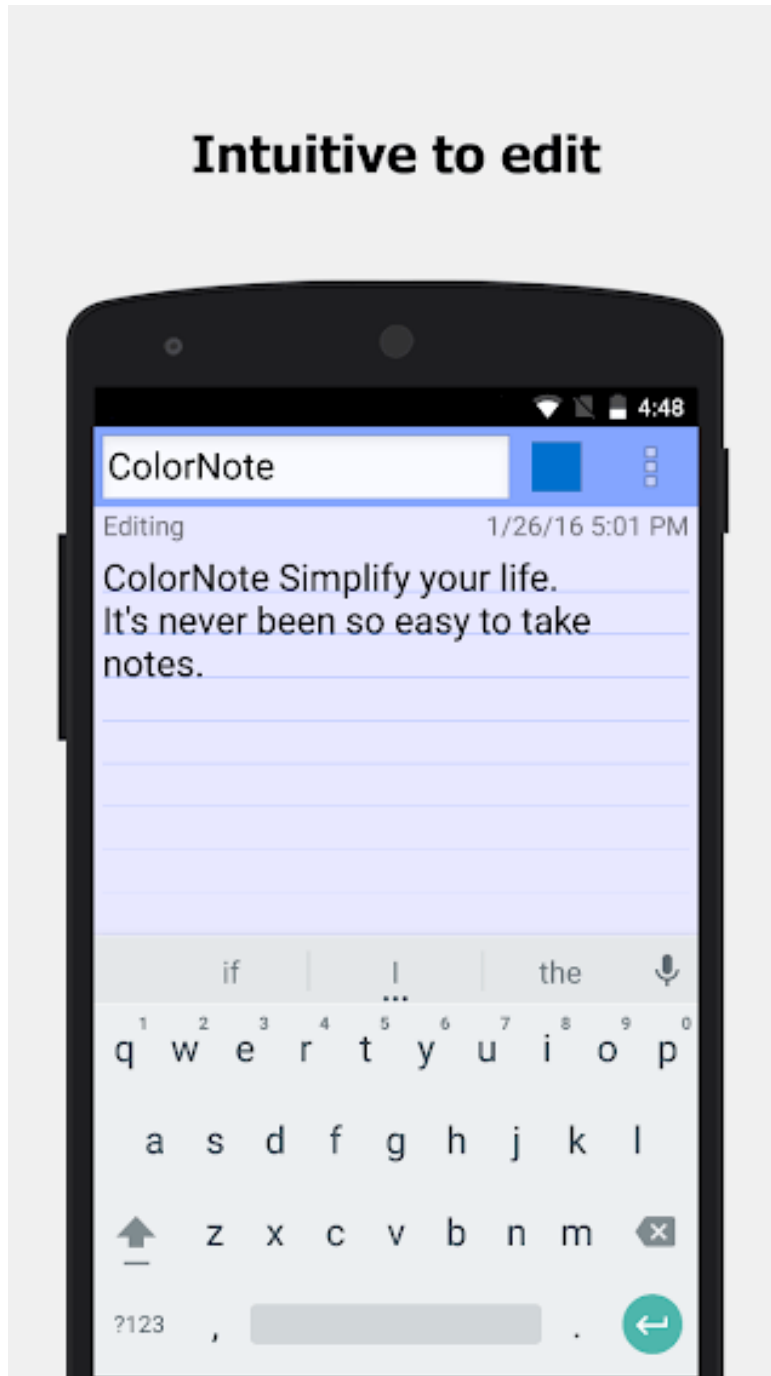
Intuitive to edit

4:48

ColorNote

Editing 1/26/16 5:01 PM

ColorNote Simplify your life. It's never been so easy to take notes.

if I the

1 2 3 4 5 6 7 8 9 0
q w e r t y u i o p
a s d f g h j k l
z x c v b n m
?123 , .